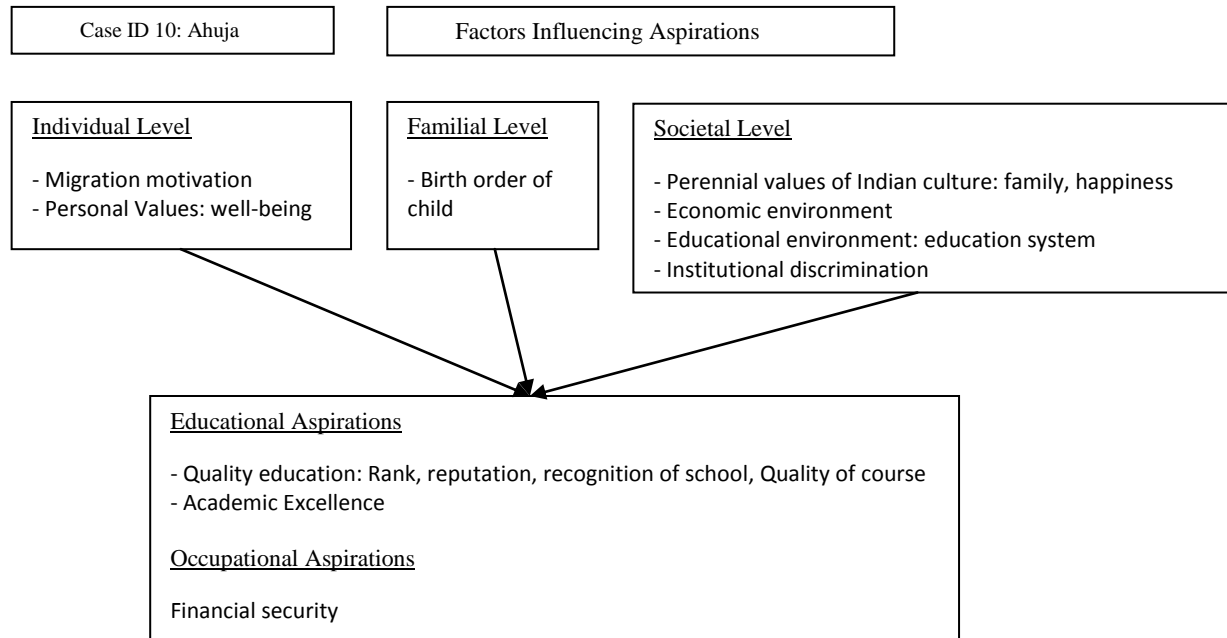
Case ID 10: Ahuja

Factors Influencing Aspirations

Individual Level

- Migration motivation
- Personal Values: well-being

Familial Level

- Birth order of child

Societal Level

- Perennial values of Indian culture: family, happiness
- Economic environment
- Educational environment: education system
- Institutional discrimination

Educational Aspirations

- Quality education: Rank, reputation, recognition of school, Quality of course
- Academic Excellence

Occupational Aspirations

Financial security